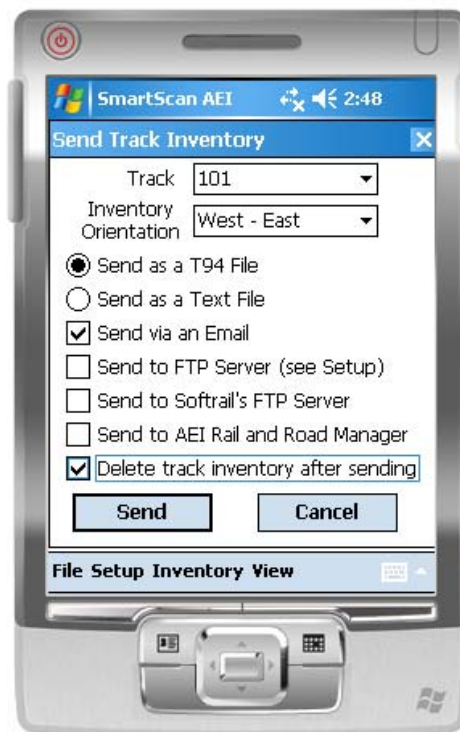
SmartScan AEI 2:48

Send Track Inventory

Track 101

Inventory Orientation West - East

Send as a T94 File

Send as a Text File

Send via an Email

Send to FTP Server (see Setup)

Send to Softrail's FTP Server

Send to AEI Rail and Road Manager

Delete track inventory after sending

Send

Cancel

File Setup Inventory View